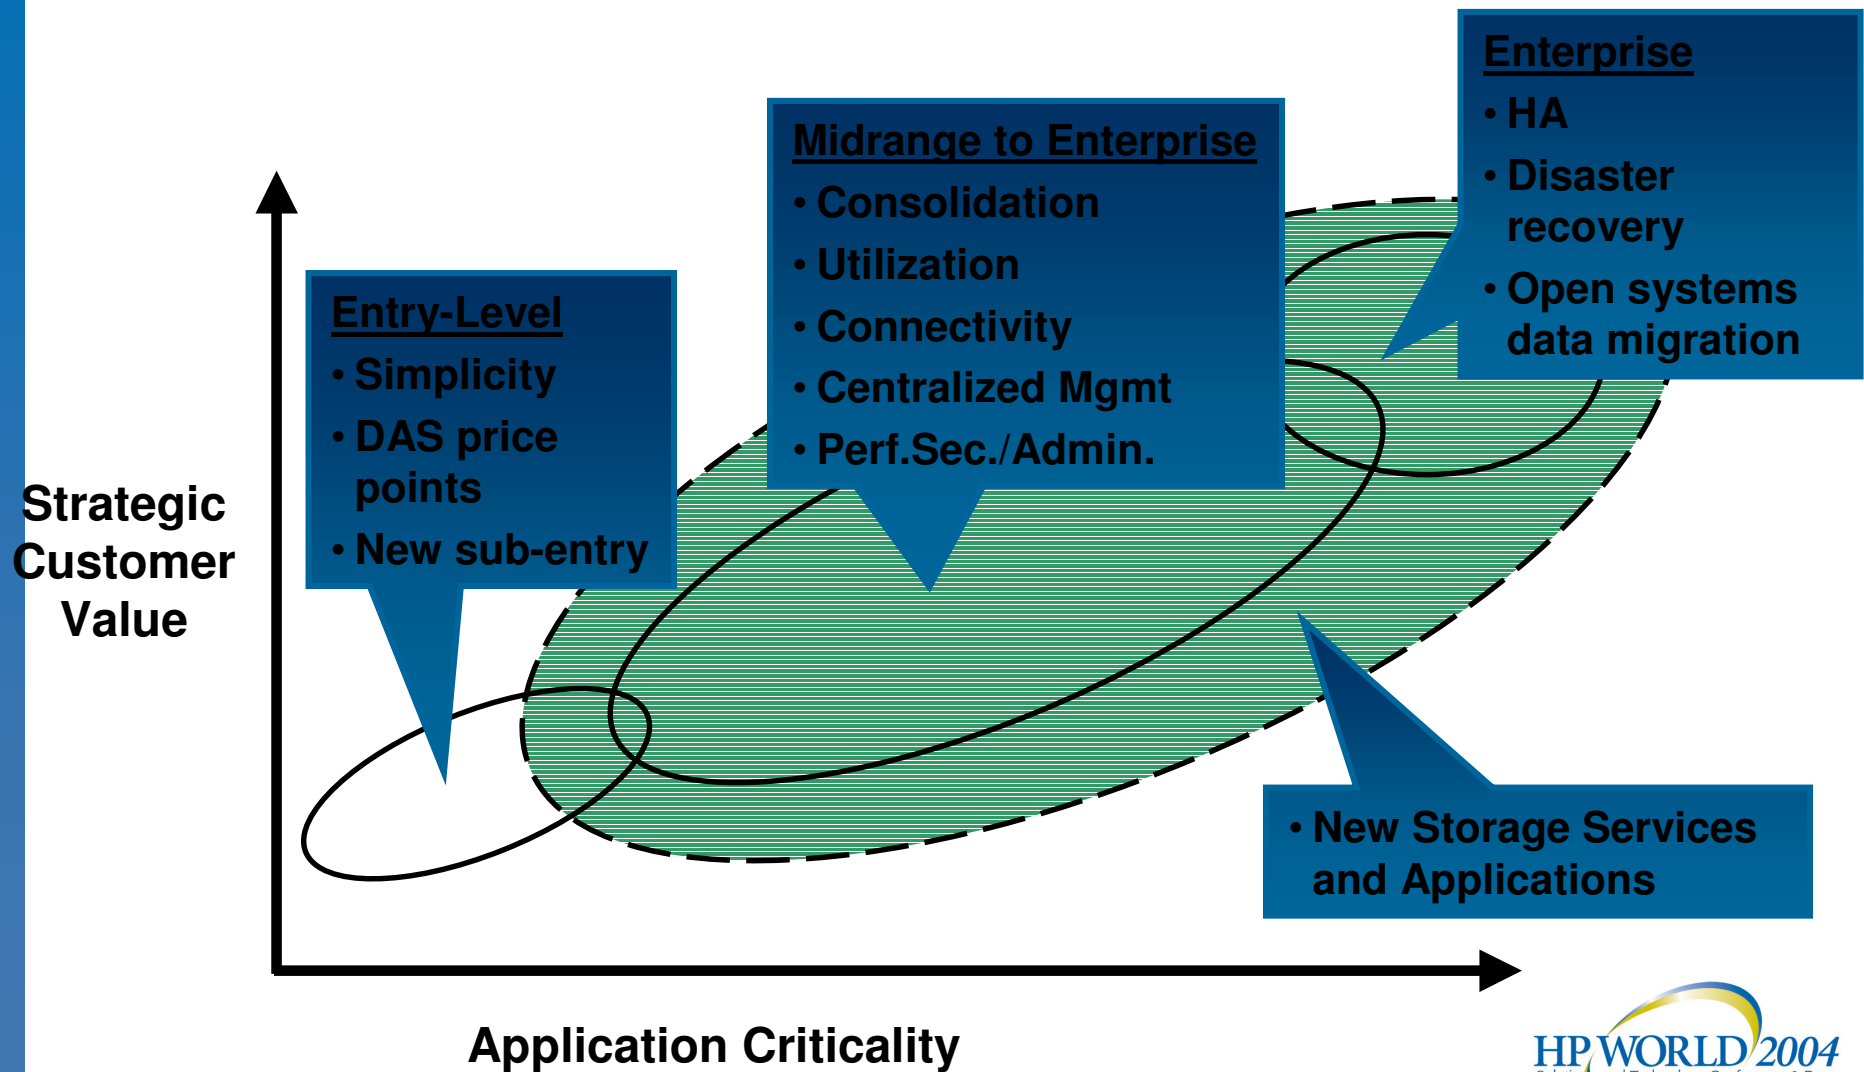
Enterprise
• HA
• Disaster recovery
• Open systems data migration

Midrange to Enterprise
• Consolidation
• Utilization
• Connectivity
• Centralized Mgmt
• Perf.Sec./Admin.

Entry-Level
• Simplicity
• DAS price points
• New sub-entry

Strategic Customer Value

• New Storage Services and Applications

Application Criticality

HP WORLD 2004